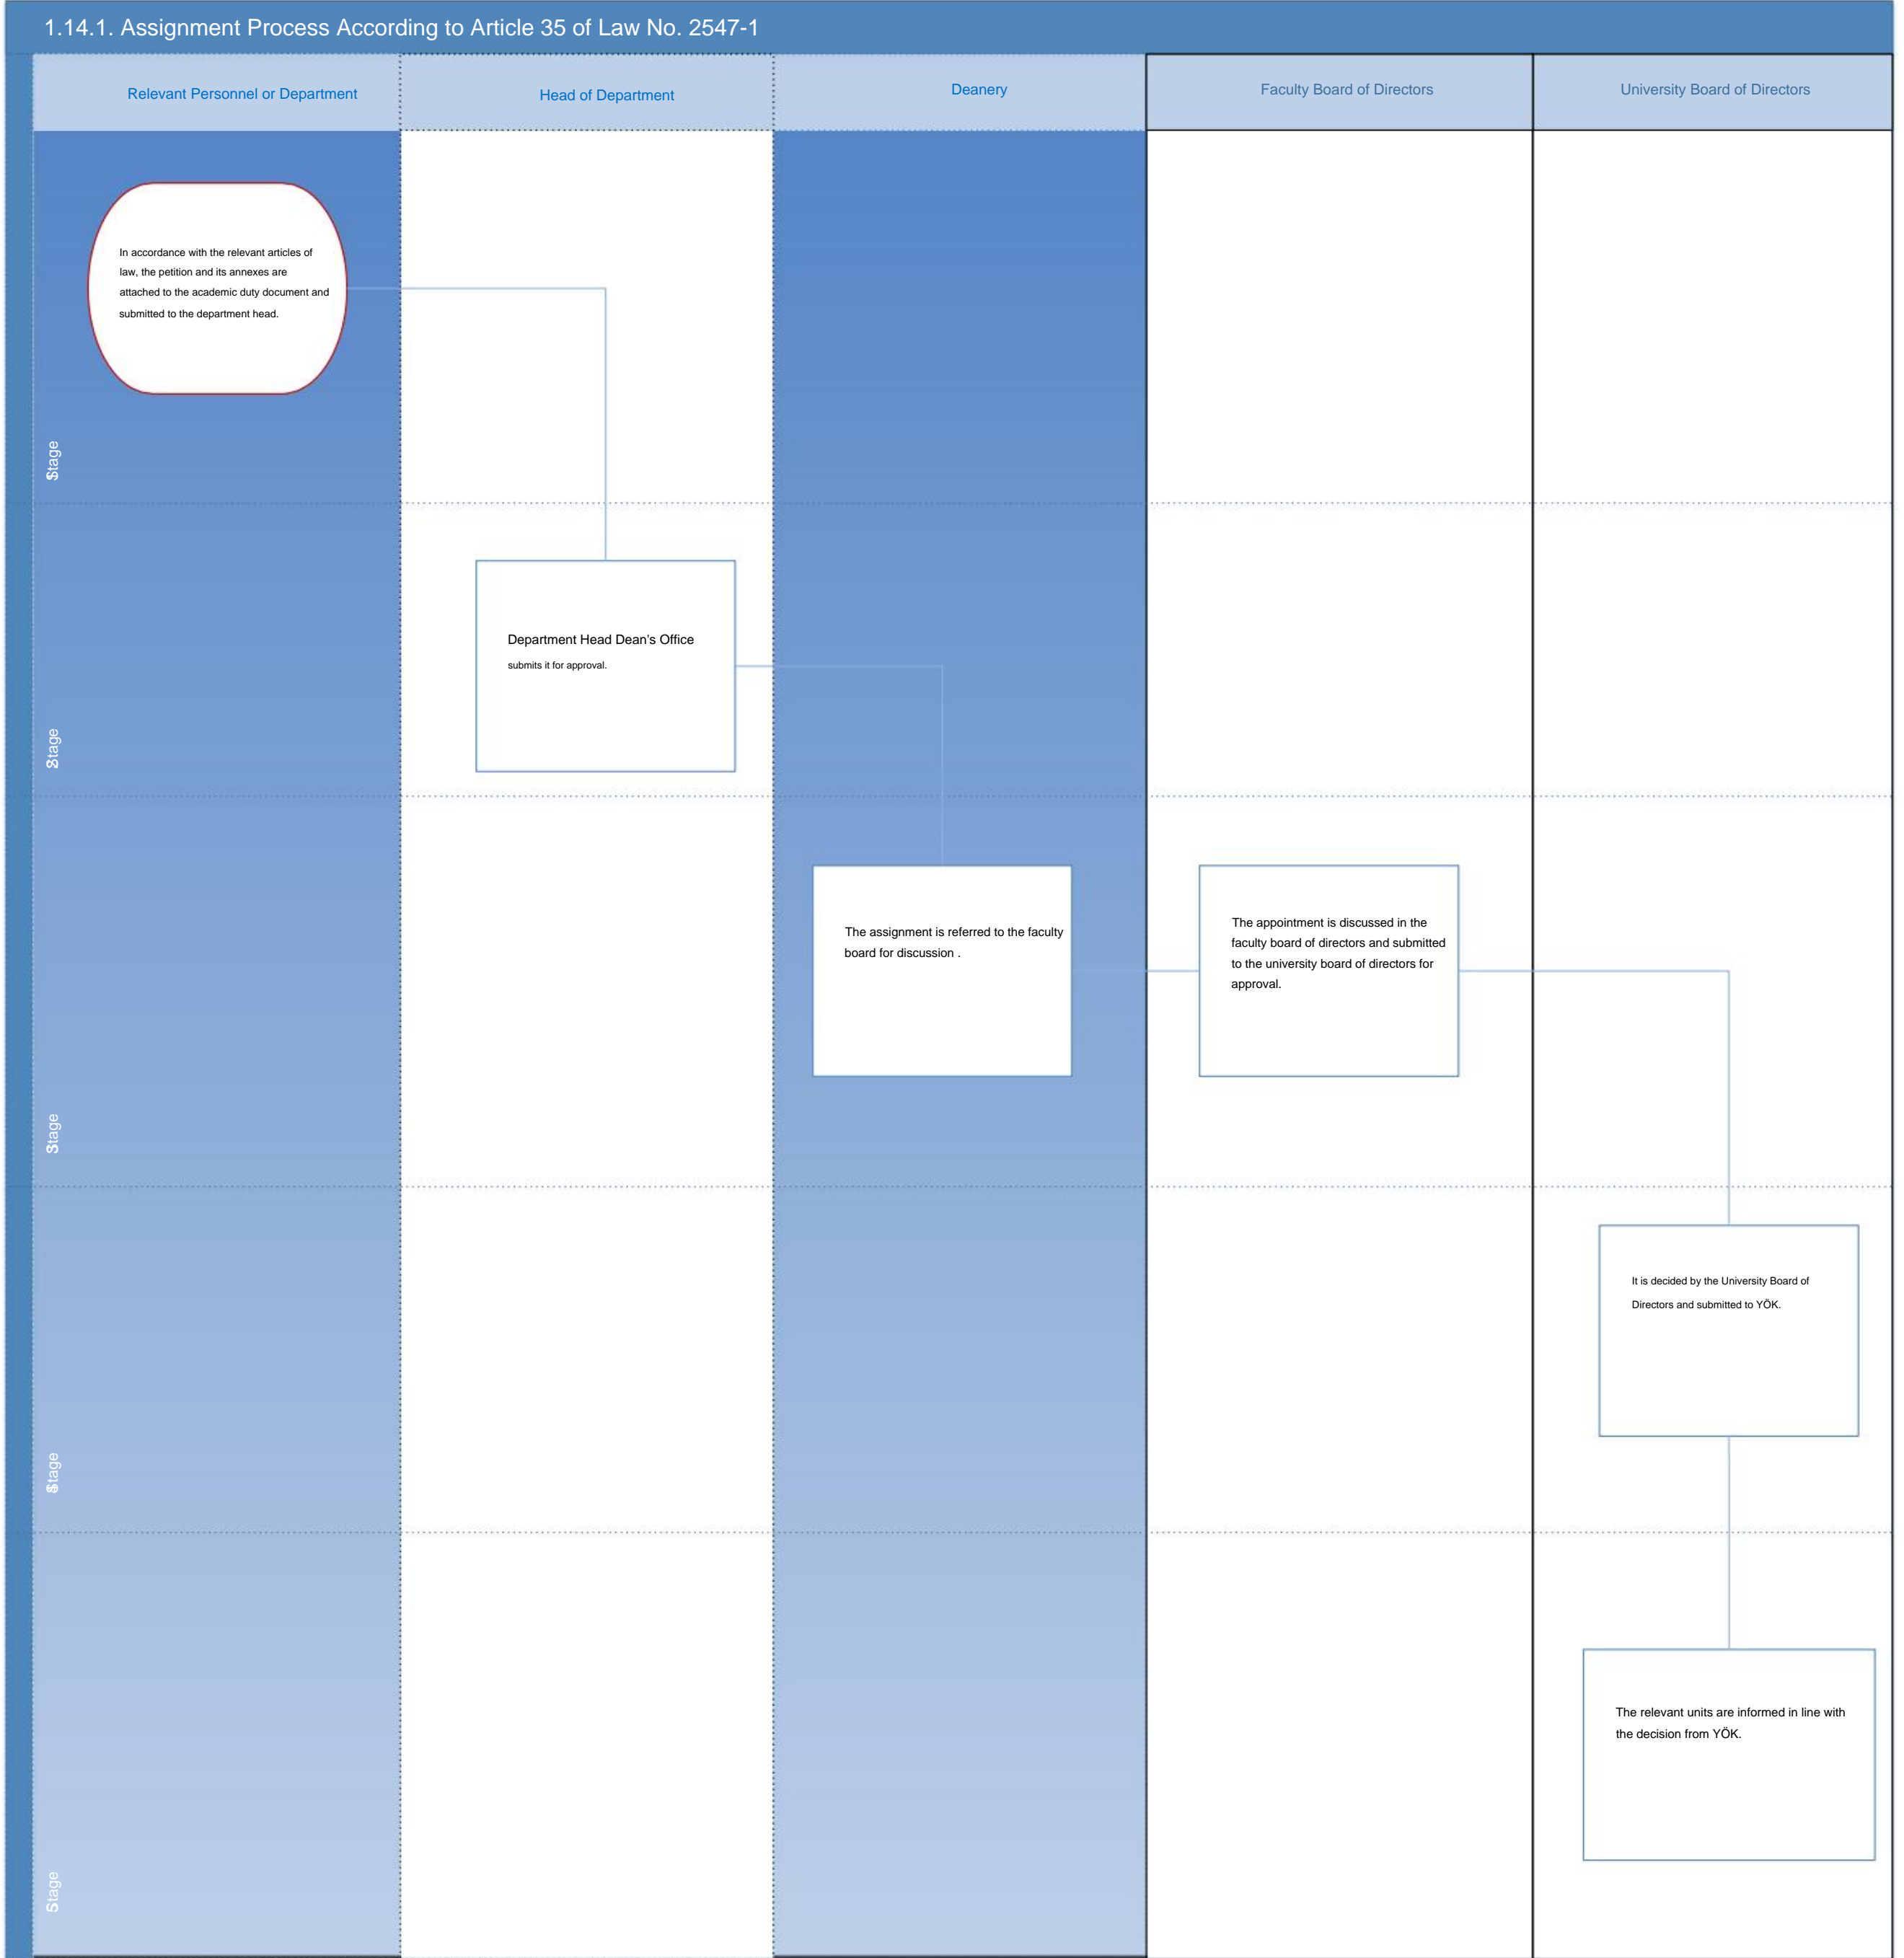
1.14.1. Assignment Process According to Article 35 of Law No. 2547-1

Relevant Personnel or Department

Head of Department

Deanery

Faculty Board of Directors

University Board of Directors

In accordance with the relevant articles of law, the petition and its annexes are attached to the academic duty document and submitted to the department head.

Stage

Department Head Dean's Office

submits it for approval.

Stage

The assignment is referred to the faculty board for discussion .

The appointment is discussed in the faculty board of directors and submitted to the university board of directors for approval.

Stage

It is decided by the University Board of Directors and submitted to YÖK.

Stage

The relevant units are informed in line with the decision from YÖK.

Stage